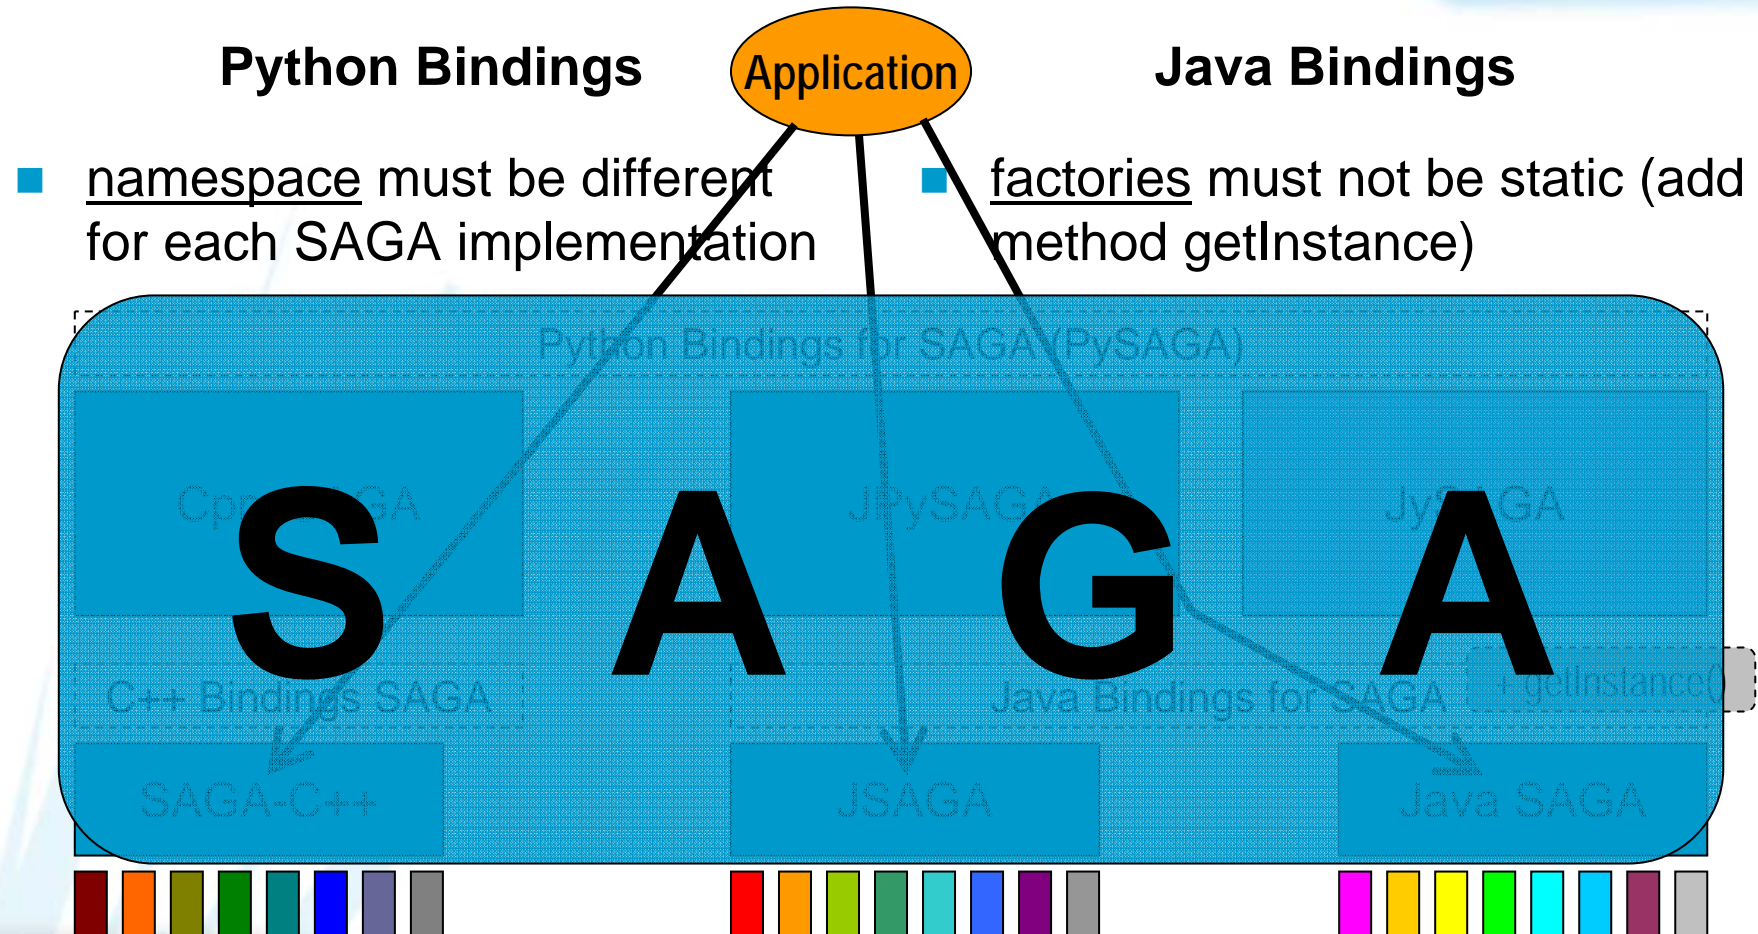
Python Bindings

Application

Java Bindings

namespace must be different for each SAGA implementation

factories must not be static (add method getInstance)

Python Bindings for SAGA (PySAGA)

CpySAGA

JPySAGA

JySAGA

S A G A

C++ Bindings SAGA

Java Bindings for SAGA

+getInstance()

SAGA-C++

JSAGA

Java SAGA